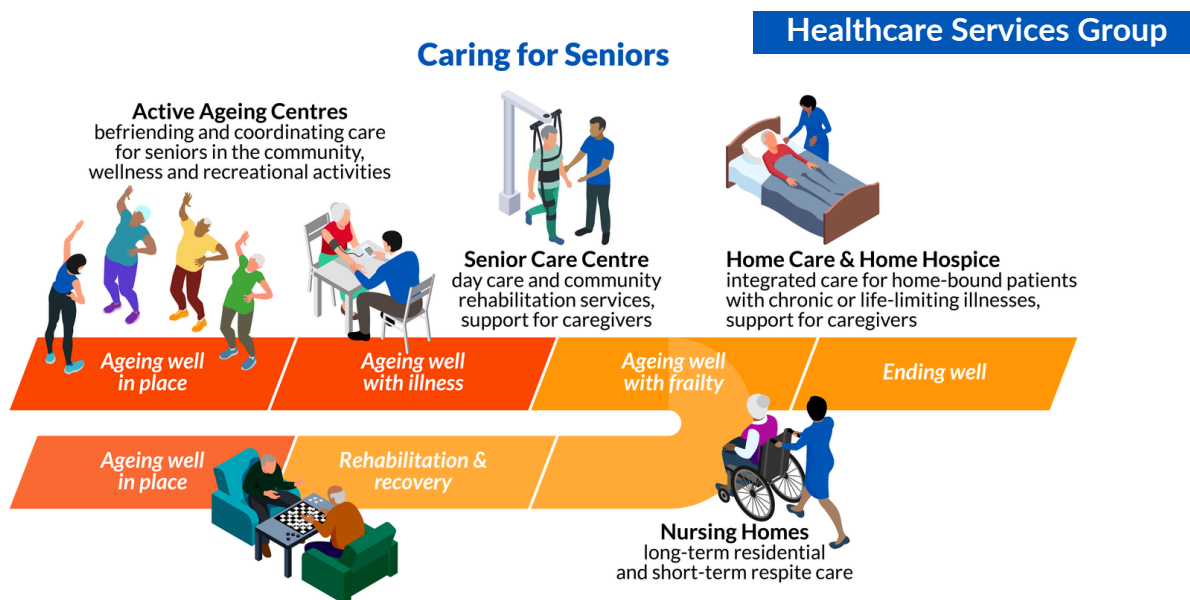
Healthcare Services Group

Caring for Seniors

Active Ageing Centres
befriending and coordinating care for seniors in the community, wellness and recreational activities

Senior Care Centre
day care and community rehabilitation services, support for caregivers

Home Care & Home Hospice
integrated care for home-bound patients with chronic or life-limiting illnesses, support for caregivers

Ageing well in place

Ageing well with illness

Ageing well with frailty

Ending well

Ageing well in place

Rehabilitation & recovery

Nursing Homes
long-term residential and short-term respite care